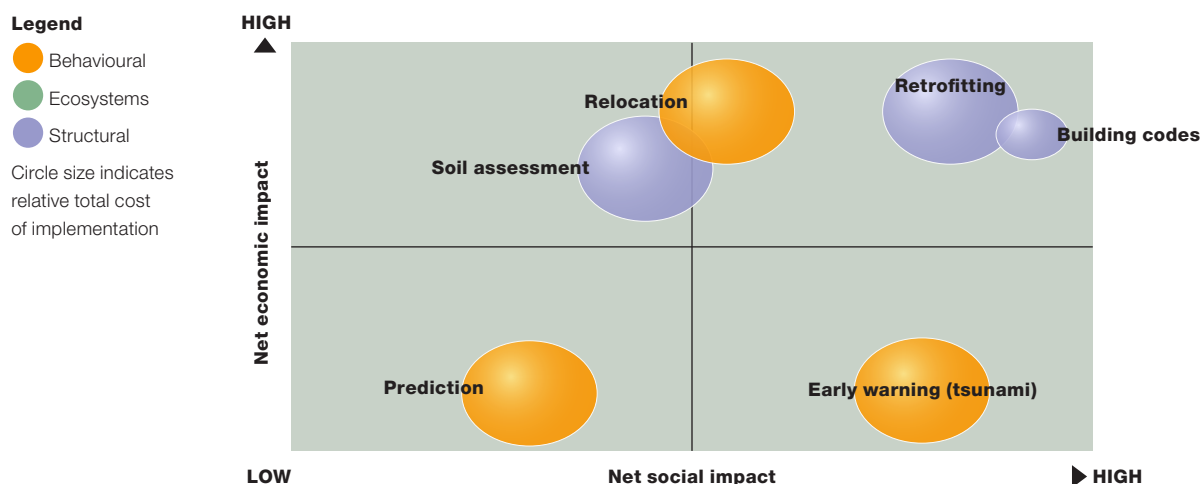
Legend
Behavioural
Ecosystems
Structural
Circle size indicates relative total cost of implementation

HIGH

Net economic impact

Relocation
Retrofitting
Building codes
Soil assessment
Prediction
Early warning (tsunami)

LOW
Net social impact
HIGH